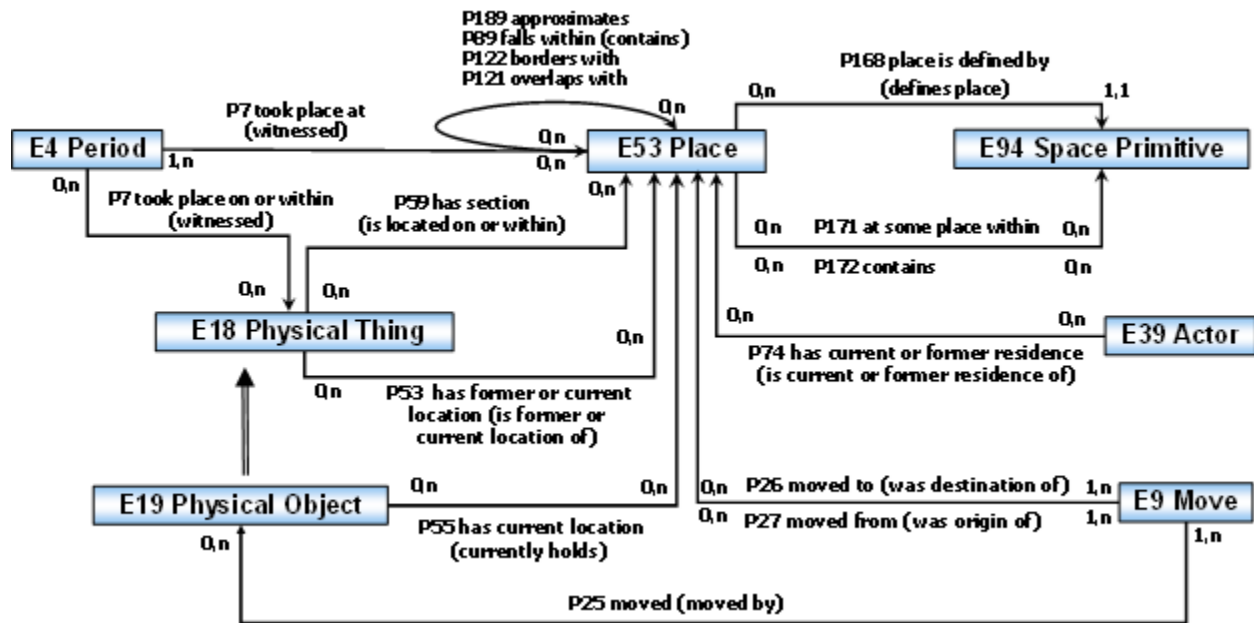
P189 approximates
P89 falls within (contains)
P122 borders with
P121 overlaps with

P168 place is defined by
(defines place)

0,n
0,n
1,1

P7 took place at
(witnessed)

0,n
E4 Period
1,n
0,n
E53 Place
E94 Space Primitive

0,n
0,n

P7 took place on or within
(witnessed)

P59 has section
(is located on or within)

0,n P171 at some place within 0,n
0,n P172 contains 0,n

0,n
0,n
E18 Physical Thing
0,n
0,n
0,n
E39 Actor

P74 has current or former residence
(is current or former residence of)

0,n
P53 has former or current location (is former or current location of)

E19 Physical Object
0,n
0,n
0,n P26 moved to (was destination of) 1,n
0,n P27 moved from (was origin of) 1,n
E9 Move

P55 has current location
(currently holds)

0,n
1,n

P25 moved (moved by)